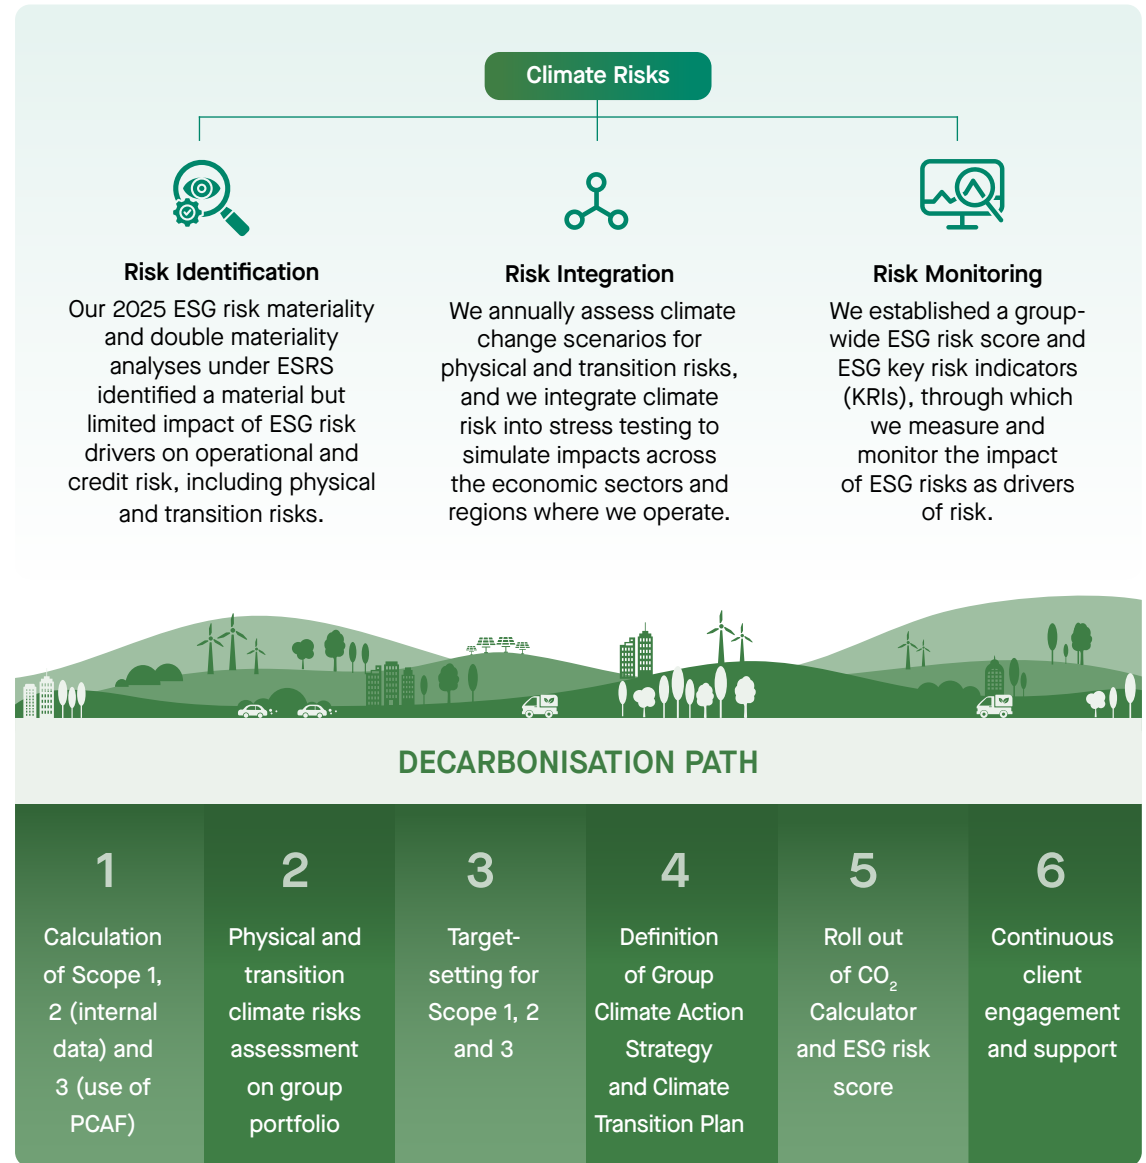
Climate Risks

Risk Identification
Our 2025 ESG risk materiality and double materiality analyses under ESRS identified a material but limited impact of ESG risk drivers on operational and credit risk, including physical and transition risks.

Risk Integration
We annually assess climate change scenarios for physical and transition risks, and we integrate climate risk into stress testing to simulate impacts across the economic sectors and regions where we operate.

Risk Monitoring
We established a group-wide ESG risk score and ESG key risk indicators (KRIs), through which we measure and monitor the impact of ESG risks as drivers of risk.

DECARBONISATION PATH

1
Calculation of Scope 1, 2 (internal data) and 3 (use of PCAF)

2
Physical and transition climate risks assessment on group portfolio

3
Target-setting for Scope 1, 2 and 3

4
Definition of Group Climate Action Strategy and Climate Transition Plan

5
Roll out of $CO_2$ Calculator and ESG risk score

6
Continuous client engagement and support